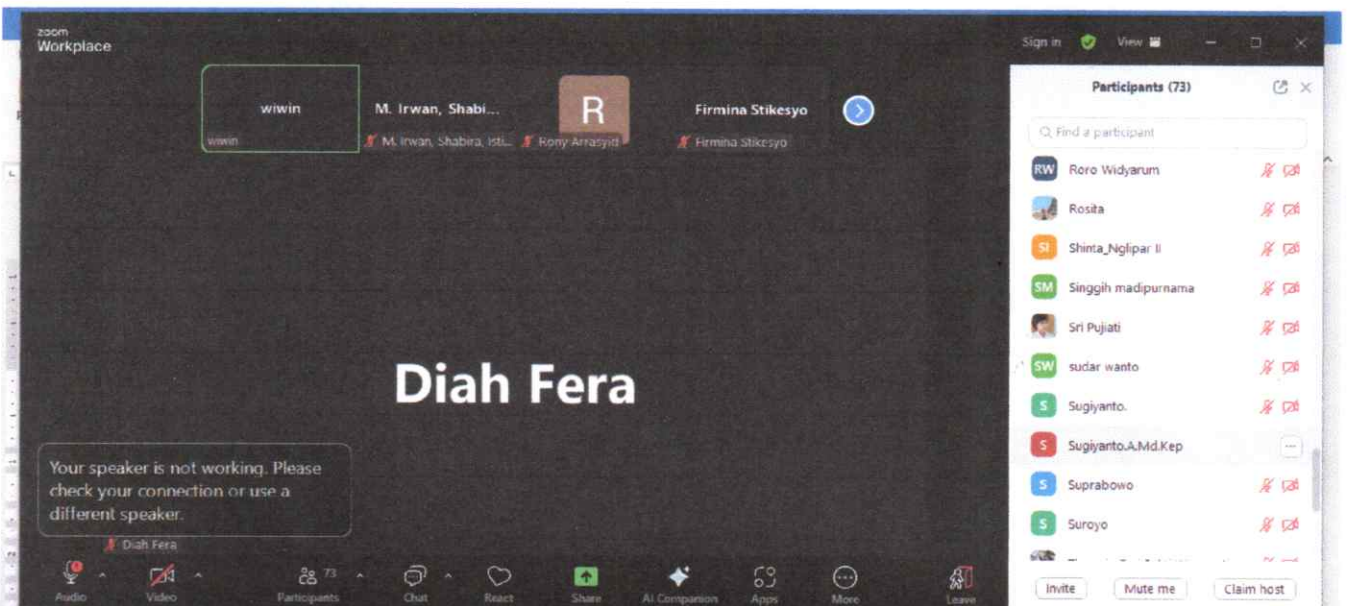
zoom
Workplace

Sign in View

wiwin
wiwin

M. Irwan, Shabi...
M. Irwan, Shabira, Isti...

R
Rony Arrasyid

Firmina Stikesyo
Firmina Stikesyo

Diah Fera

Your speaker is not working. Please check your connection or use a different speaker.

Diah Fera

Audio Video Participants 73 Chat React Share AI Companion Apps More Leave

Participants (73)

Find a participant

RW Roro Widyarum
Rosita
SI Shinta_Nglipar II
SM Singgih madipurnama
Sri Pujiati
SW sudar wanto
S Sugiyanto.
S Sugiyanto.A.Md.Kep
S Suprabowo
S Suroyo

Invite Mute me Claim host